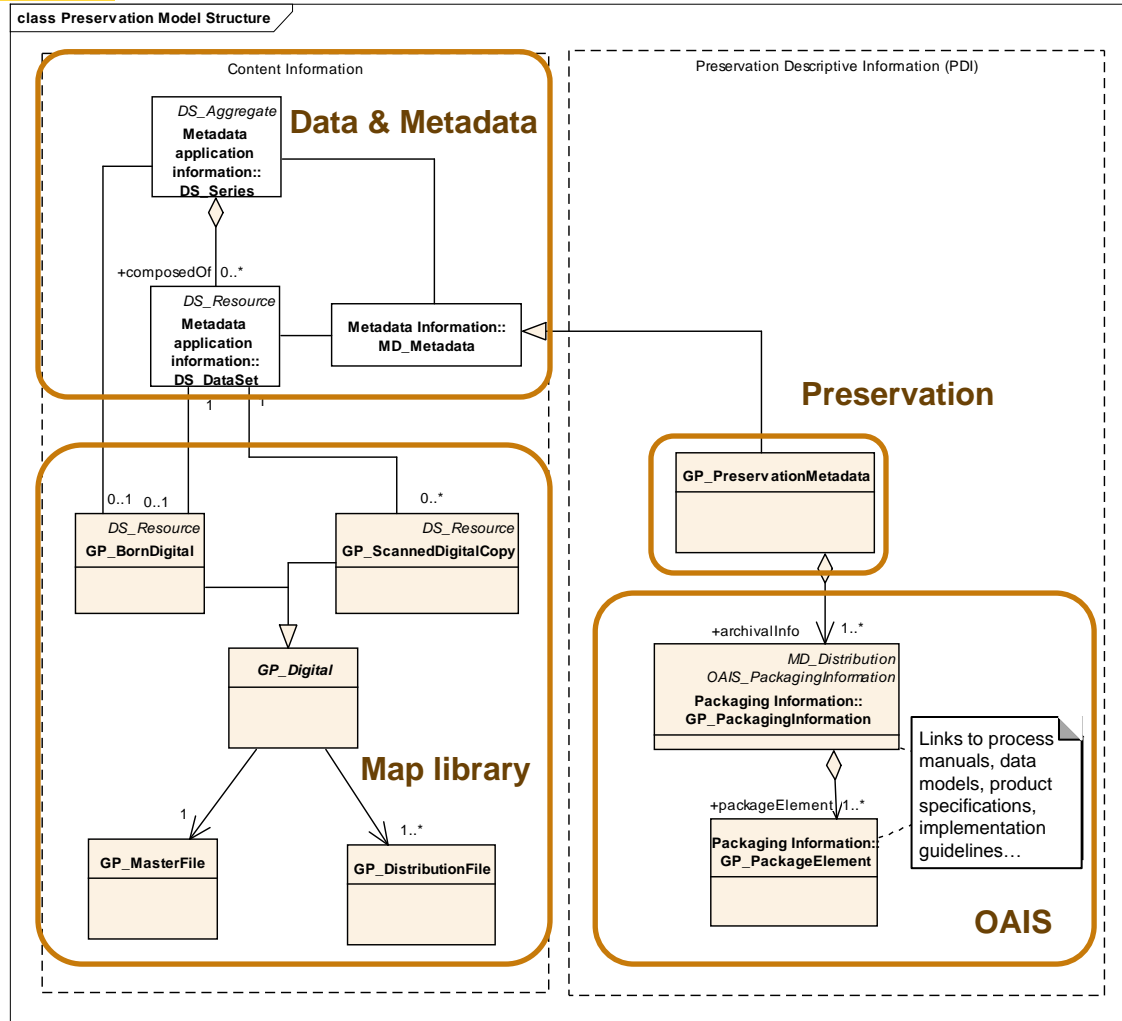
class Preservation Model Structure

Content Information

Data & Metadata

DS_Aggregate
Metadata application information:: DS_Series

+composedOf 0..*

DS_Resource
Metadata application information:: DS_DataSet

Metadata Information:: MD_Metadata

1

1

Preservation Descriptive Information (PDI)

Preservation

GP_PreservationMetadata

0..1 0..1

0..*

DS_Resource
GP_BornDigital

DS_Resource
GP_ScannedDigitalCopy

GP_Digital

Map library

1

1..*

GP_MasterFile

GP_DistributionFile

+archivalInfo 1..*

MD_Distribution
OAIS_PackagingInformation
Packaging Information:: GP_PackagingInformation

Links to process manuals, data models, product specifications, implementation guidelines…

+packageElement 1..*

Packaging Information:: GP_PackageElement

OAIS